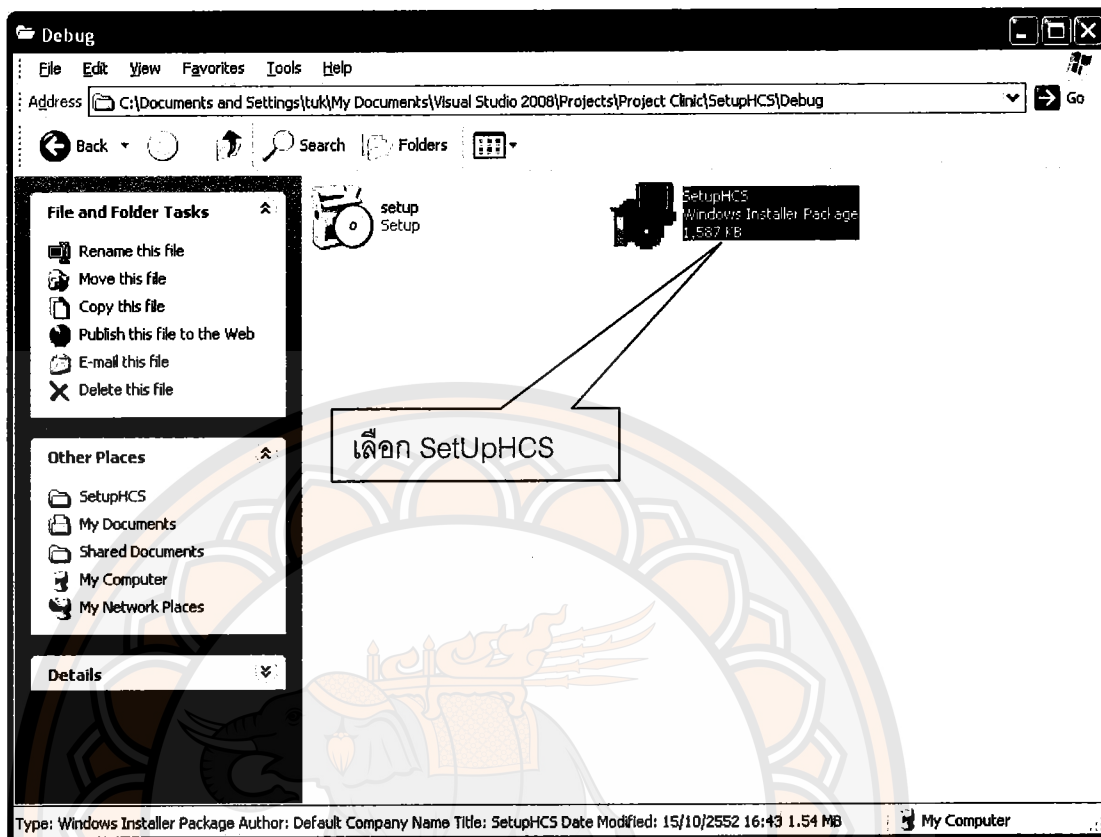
Debug

File Edit View Favorites Tools Help

Address C:\Documents and Settings\tuk\My Documents\Visual Studio 2008\Projects\Project Clinic\SetupHCS\Debug Go

Back Search Folders

File and Folder Tasks

Rename this file
Move this file
Copy this file
Publish this file to the Web
E-mail this file
Delete this file

Other Places

SetupHCS
My Documents
Shared Documents
My Computer
My Network Places

Details

setup
Setup

SetupHCS
Windows Installer Package
1,587 KB

เลือก SetUpHCS

Type: Windows Installer Package Author: Default Company Name Title: SetupHCS Date Modified: 15/10/2552 16:43 1.54 MB My Computer